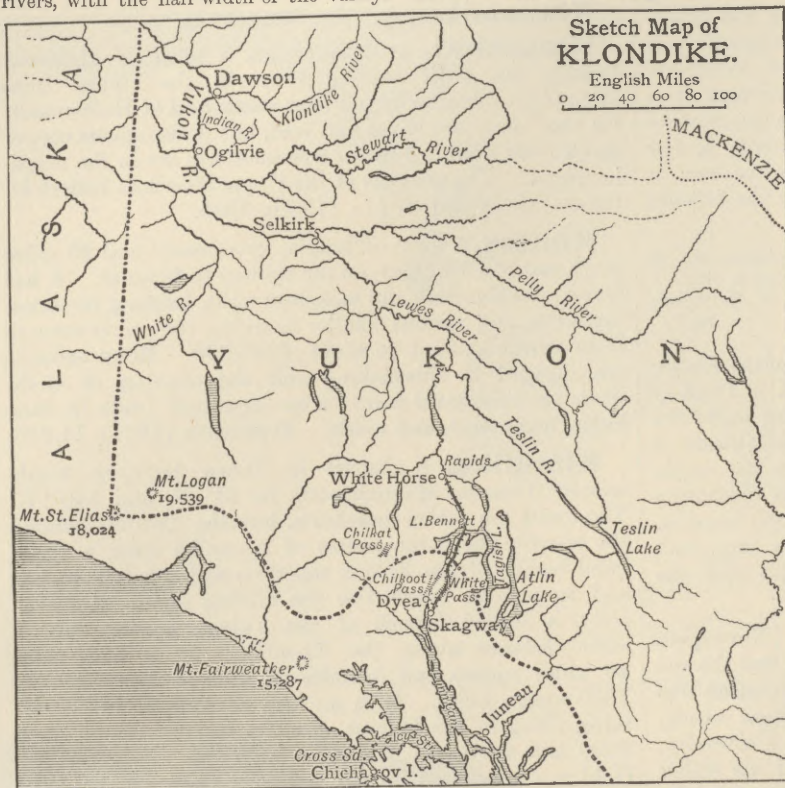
rivers, with the half width of the valley

Sketch Map of KLONDIKE.

English Miles

0 20 40 60 80 100

MACKENZIE

Dawson

Yukon R.

Klondike River

Indian R.

Ogilvie

Stewart River

A L A S K A

Selkirk

Pelly River

White R.

Lewes River

Y U K O N

Teslin R.

Mt. Logan 19,539

Mt. St. Elias 18,024

White Horse

Rapids

L. Bennett

Chilkat Pass

Teslin Lake

Chilkoot Pass

White Pass

Tagish L.

Atlin Lake

Dyea

Skagway

Mt. Fairweather 15,287

Juneau

Lynn Canal

Icy Str.

Cross Sd.

Chichagov I.